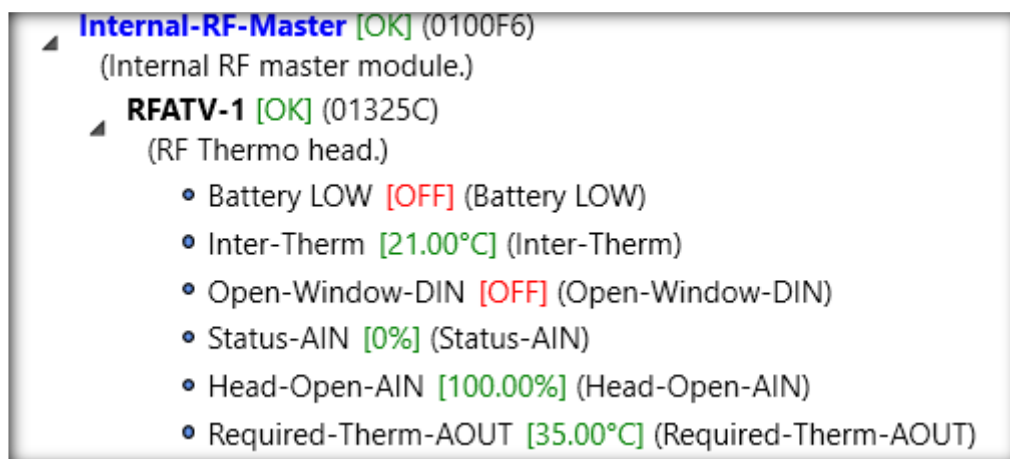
Internal-RF-Master [OK] (0100F6)
(Internal RF master module.)
RFATV-1 [OK] (01325C)
(RF Thermo head.)
• Battery LOW [OFF] (Battery LOW)
• Inter-Therm [21.00°C] (Inter-Therm)
• Open-Window-DIN [OFF] (Open-Window-DIN)
• Status-AIN [0%] (Status-AIN)
• Head-Open-AIN [100.00%] (Head-Open-AIN)
• Required-Therm-AOUT [35.00°C] (Required-Therm-AOUT)